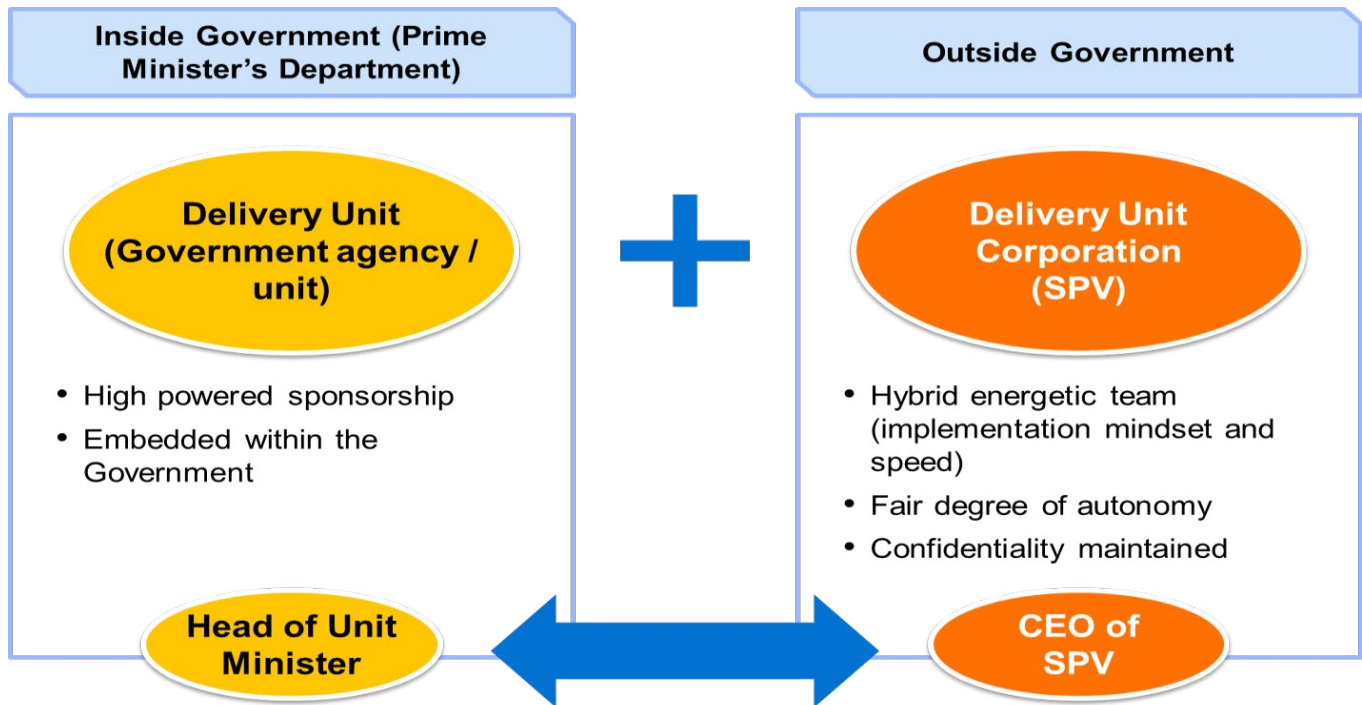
Inside Government (Prime Minister's Department)

Delivery Unit (Government agency / unit)

• High powered sponsorship
• Embedded within the Government

Head of Unit Minister

Outside Government

Delivery Unit Corporation (SPV)

• Hybrid energetic team (implementation mindset and speed)
• Fair degree of autonomy
• Confidentiality maintained

CEO of SPV